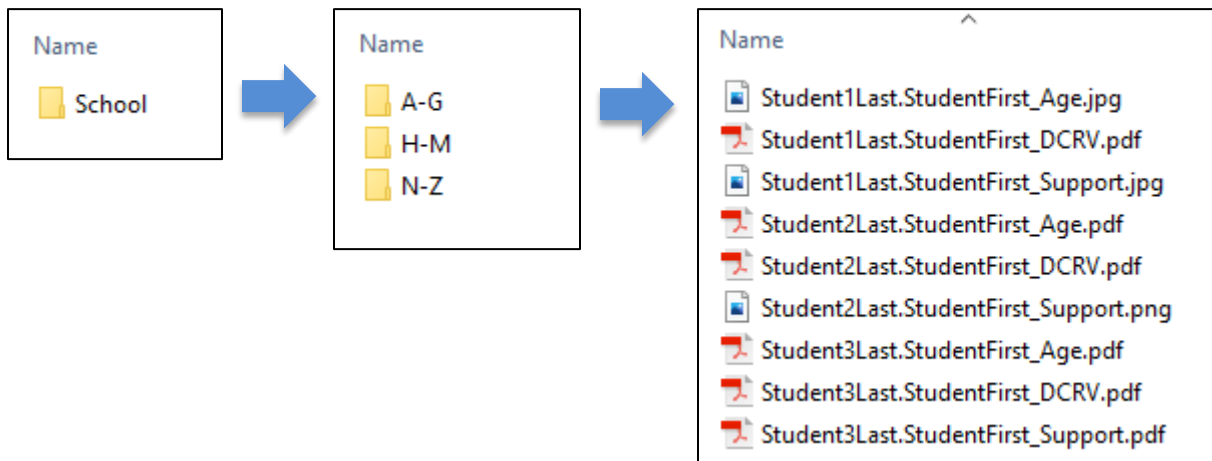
Name

School

Name

A-G

H-M

N-Z

Name

Student1Last.StudentFirst_Age.jpg

Student1Last.StudentFirst_DCRV.pdf

Student1Last.StudentFirst_Support.jpg

Student2Last.StudentFirst_Age.pdf

Student2Last.StudentFirst_DCRV.pdf

Student2Last.StudentFirst_Support.png

Student3Last.StudentFirst_Age.pdf

Student3Last.StudentFirst_DCRV.pdf

Student3Last.StudentFirst_Support.pdf